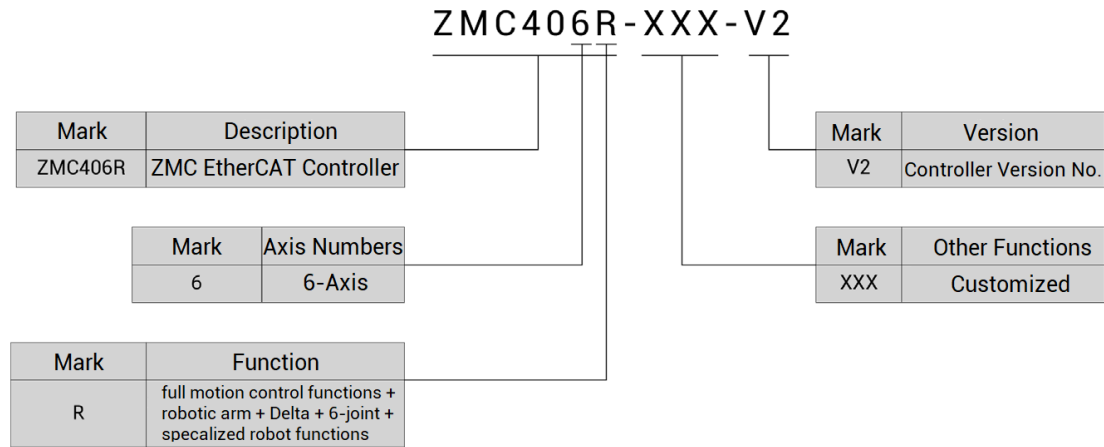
ZMC406R-XXX-V2

| Mark | Description |
|---|---|
| ZMC406R | ZMC EtherCAT Controller |

| Mark | Axis Numbers |
|---|---|
| 6 | 6-Axis |

| Mark | Function |
|---|---|
| R | full motion control functions + robotic arm + Delta + 6-joint + specalized robot functions |

| Mark | Version |
|---|---|
| V2 | Controller Version No. |

| Mark | Other Functions |
|---|---|
| XXX | Customized |